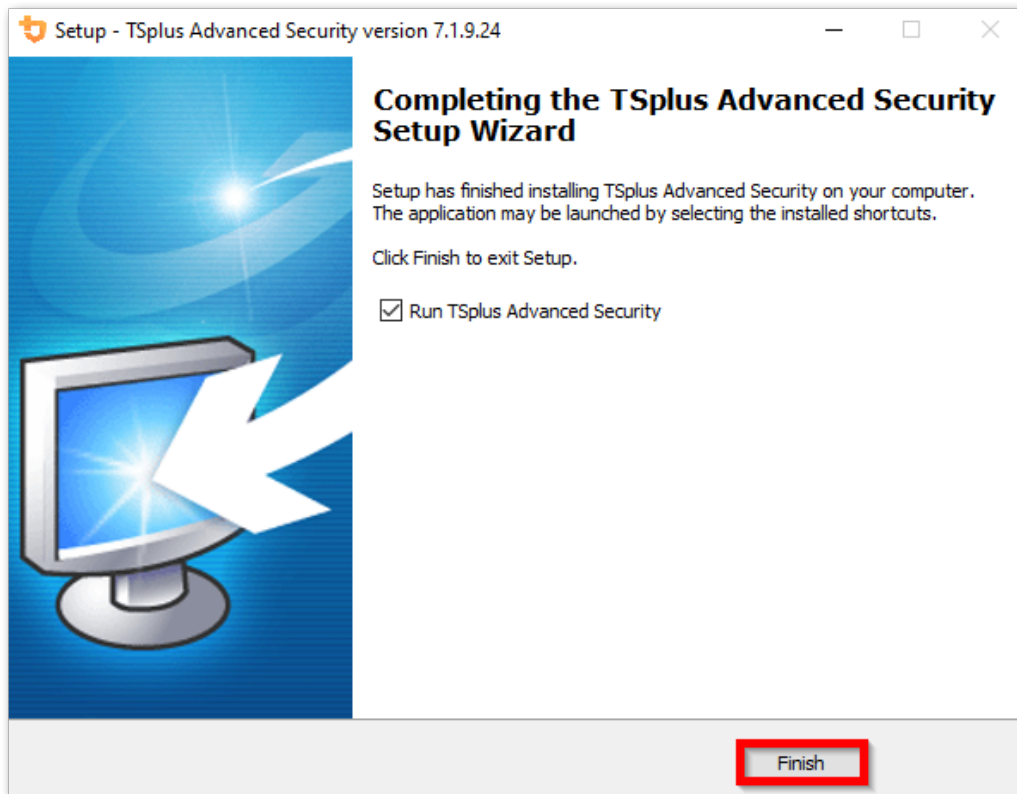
Setup - TSplus Advanced Security version 7.1.9.24

Completing the TSplus Advanced Security Setup Wizard

Setup has finished installing TSplus Advanced Security on your computer. The application may be launched by selecting the installed shortcuts.

Click Finish to exit Setup.

Run TSplus Advanced Security

Finish